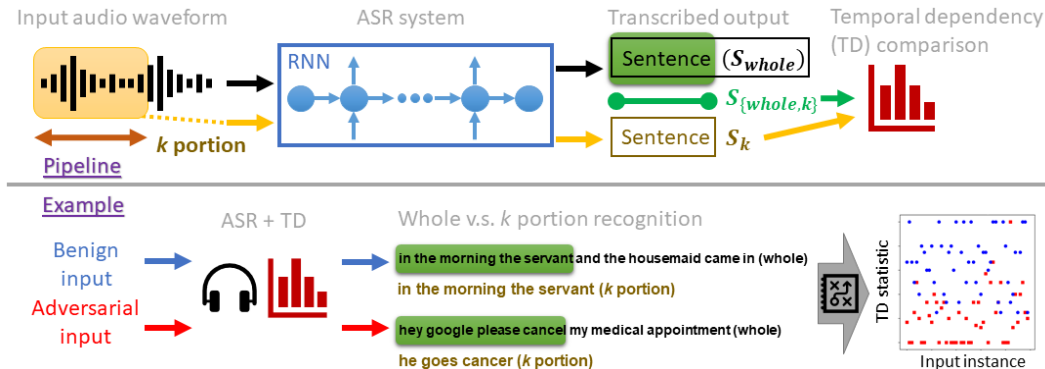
Input audio waveform

ASR system

Transcribed output

Temporal dependency (TD) comparison

RNN

Sentence $(S_{whole})$

$S_{\{whole,k\}}$

Sentence $S_k$

$k$ portion

Pipeline

Example

ASR + TD

Whole v.s. $k$ portion recognition

Benign input

Adversarial input

in the morning the servant and the housemaid came in (whole)

in the morning the servant ($k$ portion)

hey google please cancel my medical appointment (whole)

he goes cancer ($k$ portion)

TD statistic

Input instance